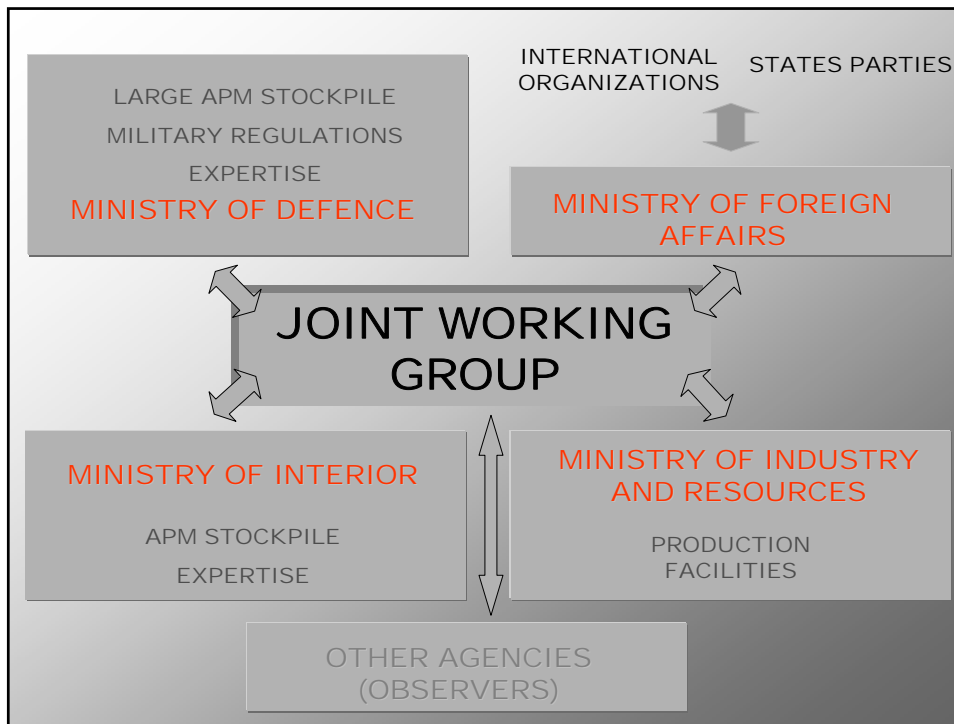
LARGE APM STOCKPILE

MILITARY REGULATIONS

EXPERTISE

MINISTRY OF DEFENCE

INTERNATIONAL ORGANIZATIONS

STATES PARTIES

MINISTRY OF FOREIGN AFFAIRS

JOINT WORKING GROUP

MINISTRY OF INTERIOR

APM STOCKPILE

EXPERTISE

MINISTRY OF INDUSTRY AND RESOURCES

PRODUCTION FACILITIES

OTHER AGENCIES (OBSERVERS)